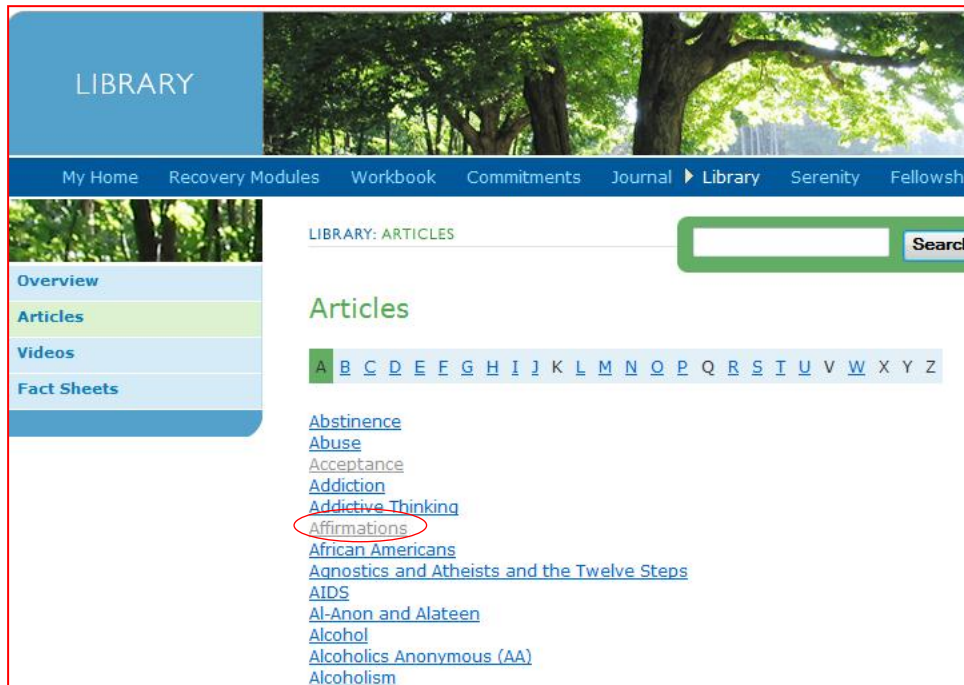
LIBRARY

My Home Recovery Modules Workbook Commitments Journal Library Serenity Fellowsh

Overview
Articles
Videos
Fact Sheets

LIBRARY: ARTICLES

Search

Articles

A B C D E F G H I J K L M N O P Q R S T U V W X Y Z

Abstinence
Abuse
Acceptance
Addiction
Addictive Thinking
Affirmations
African Americans
Agnostics and Atheists and the Twelve Steps
AIDS
Al-Anon and Alateen
Alcohol
Alcoholics Anonymous (AA)
Alcoholism